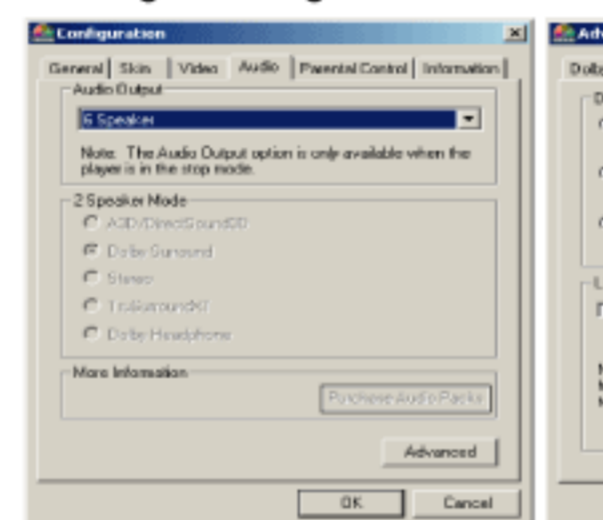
Configuration

General | Skin | Video | Audio | Parental Control | Information

Audio Output

6 Speaker

Note: The Audio Output option is only available when the player is in the stop mode.

2 Speaker Mode

A3D/DirectSound3D

Dolby Surround

Stereo

TruSurroundXT

Dolby Headphone

More Information

Purchase Audio Packs

Advanced

OK

Cancel

Adv

Dolb

D

U